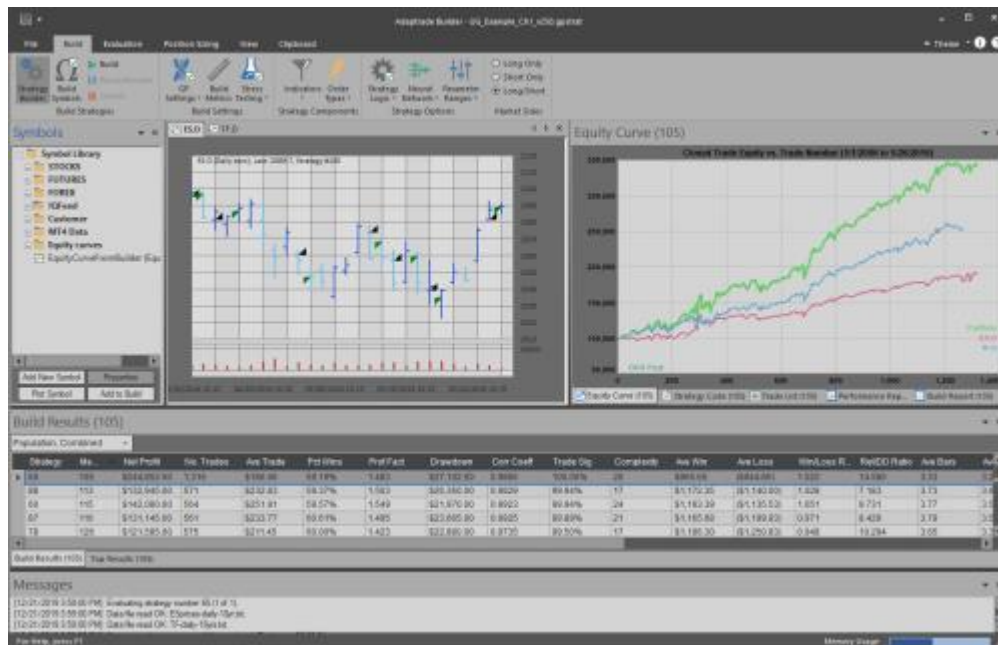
Adaptrade Builder - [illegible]

File Build Evaluation Position Sizing View Clipboard

Theme

Strategy Builder Build Symbols Build Build Strategies

GP Settings Build Metrics Stress Testing Build Settings

Indicators Order Types Strategy Components

Strategy Logic Neural Network Parameter Ranges Strategy Options

Long Only Short Only Long/Short Market Sides

Symbols

Symbol Library
STOCKS
FUTURES
FOREX
IQFeed
Customer
MT4 Data
Equity curves
EquityCurveFromBuilder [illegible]

Add New Symbol Properties
Plot Symbol Add to Build

ES.D TF.D

Equity Curve (105)

Closed Trade Equity vs. Trade Number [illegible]

Equity Curve (105) Strategy Code (105) Trade List (105) Performance Rep... Build Report (105)

Build Results (105)

Population: Combined

| Strategy | Ma... | Net Profit | No. Trades | Ave Trade | Pct Wins | Prof Fact | Drawdown | Corr Coeff | Trade Sig | Complexity | Ave Win | Ave Loss | Win/Loss R... | Ret/DD Ratio | Ave Bars |
|---|---|---|---|---|---|---|---|---|---|---|---|---|---|---|---|
| 88 | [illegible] | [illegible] | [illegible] | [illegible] | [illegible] | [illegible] | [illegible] | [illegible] | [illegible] | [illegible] | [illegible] | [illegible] | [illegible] | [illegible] | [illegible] |
| 68 | 113 | $132,940.00 | 571 | $232.83 | 58.37% | 1.563 | $20,350.00 | 0.8829 | 99.84% | 17 | $1,173.30 | ($1,140.00) | 1.029 | 7.163 | 3.73 |
| 69 | 115 | $142,080.00 | 564 | $251.91 | 58.57% | 1.549 | $21,970.00 | 0.8923 | 99.84% | 24 | $1,162.39 | ($1,135.53) | 1.051 | 6.731 | 3.77 |
| 67 | 116 | $128,145.00 | 551 | $233.77 | 60.61% | 1.485 | $23,695.00 | 0.8925 | 99.89% | 21 | $1,160.80 | ($1,189.83) | 0.971 | 6.428 | 3.78 |
| 70 | 120 | $121,585.00 | 575 | $211.45 | 60.00% | 1.423 | $22,690.00 | 0.8735 | 99.50% | 17 | $1,180.30 | ($1,250.83) | 0.948 | 10.294 | 3.65 |

Build Results (105) Top Results (105)

Messages

[12/21/2016 3:58:00 PM]: Evaluating strategy number 93 (1 of 1).
[12/21/2016 3:58:00 PM]: Data file read OK: ESonsn-daily-15yr.txt.
[12/21/2016 3:58:00 PM]: Data file read OK: TF-daily-15yr.txt.

For Help, press F1

Memory Usage